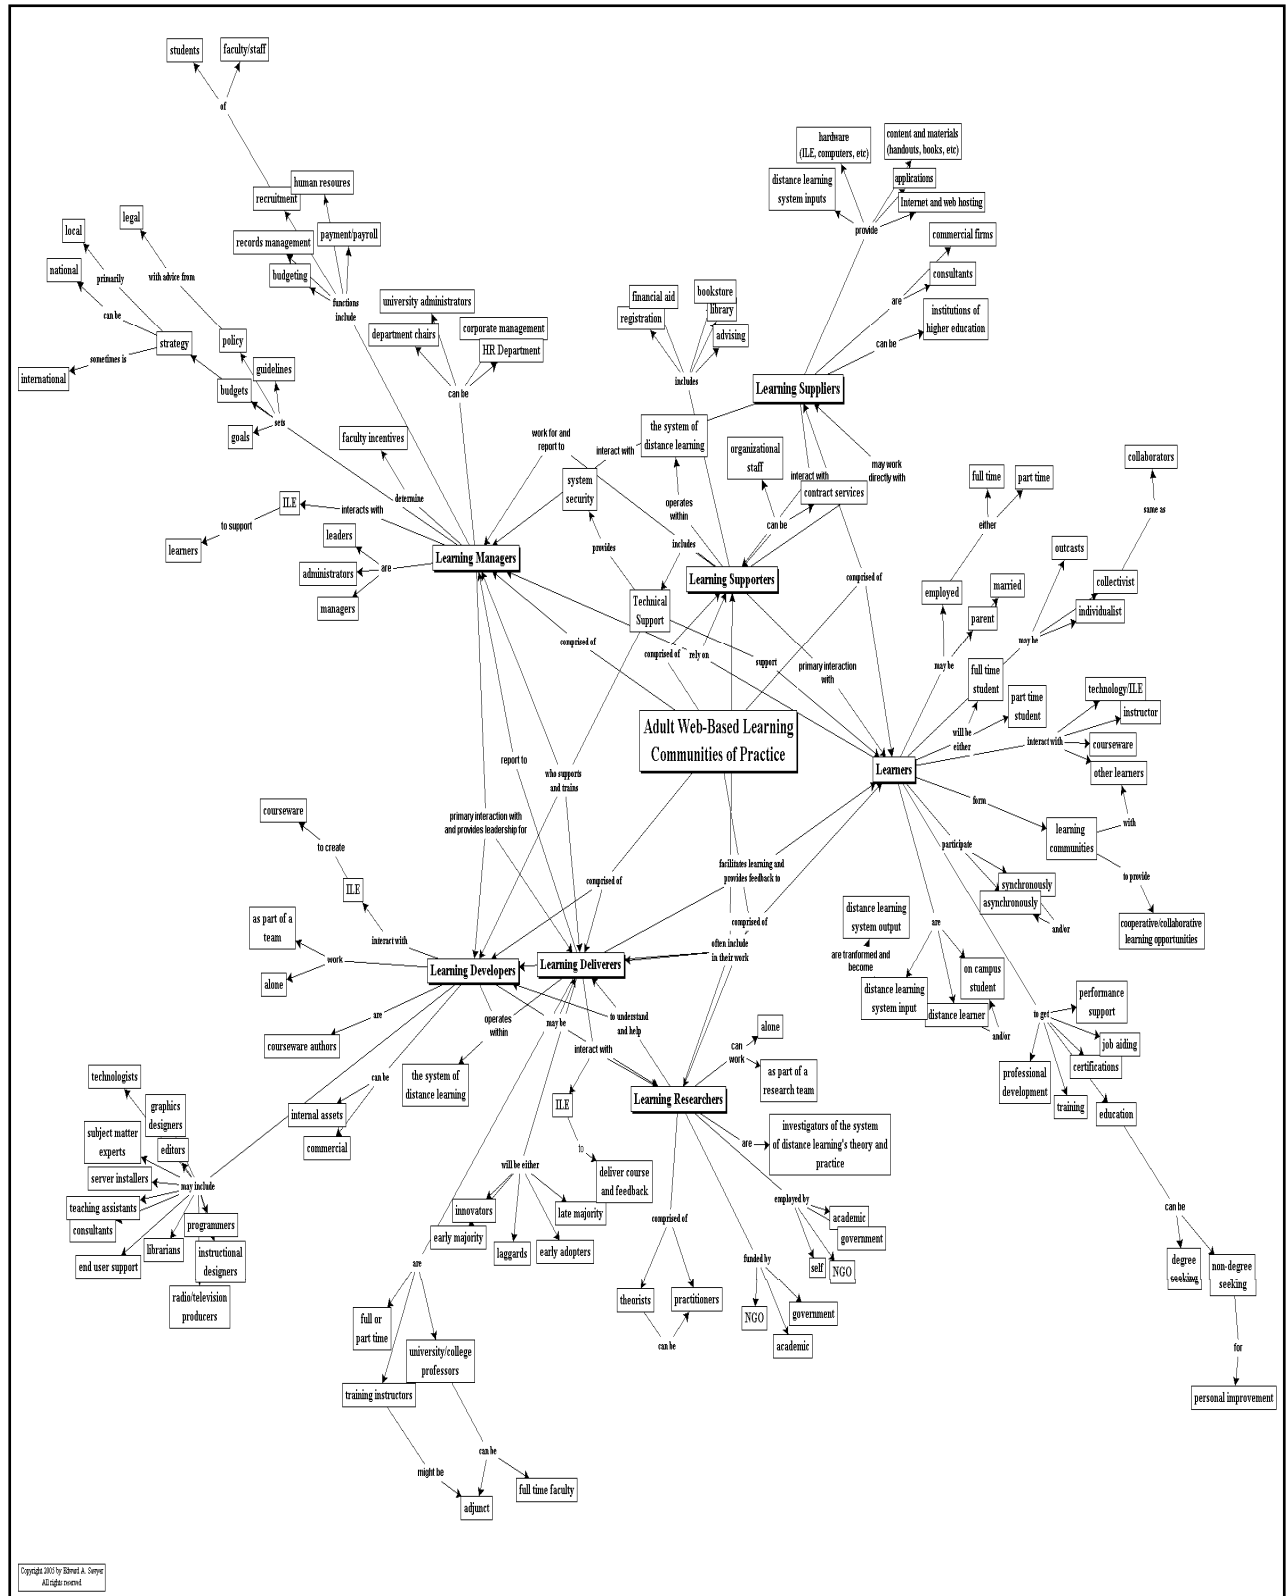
students
faculty/staff
of
human resoures
recruitment
payment/payroll
records management
budgeting
functions include
legal
local
national
primarily
with advice from
can be
strategy
policy
sometimes is
international
guidelines
budgets
sets
goals
university administrators
department chairs
corporate management
HR Department
can be
faculty incentives
determine
ILE
interacts with
to support
learners
leaders
administrators
are
managers
Learning Managers
work for and report to
interact with
system security
provides
hardware (ILE, computers, etc)
content and materials (handouts, books, etc)
distance learning system inputs
applications
Internet and web hosting
provide
commercial firms
consultants
are
institutions of higher education
can be
financial aid
registration
bookstore
library
advising
includes
Learning Suppliers
the system of distance learning
operates within
includes
organizational staff
interact with
contract services
may work directly with
can be
Learning Supporters
Technical Support
comprised of
comprised of
rely on
support
primary interaction with
comprised of
collaborators
same as
full time
part time
either
outcasts
employed
married
collectivist
parent
individualist
may be
may be
full time student
part time student
will be either
technology/ILE
instructor
interact with
courseware
other learners
Adult Web-Based Learning Communities of Practice
Learners
report to
who supports and trains
form
learning communities
with
to provide
cooperative/collaborative learning opportunities
participate
synchronously
asynchronously
and/or
primary interaction with and provides leadership for
facilitates learning and provides feedback to
comprised of
comprised of
often include in their work
courseware
to create
ILE
interact with
as part of a team
work
alone
Learning Developers
Learning Deliverers
distance learning system output
are tranformed and become
are
distance learning system input
on campus student
distance learner
and/or
to get
performance support
job aiding
certifications
professional development
training
education
are
courseware authors
operates within
may be
to understand and help
interact with
alone
can work
as part of a research team
the system of distance learning
can be
internal assets
commercial
ILE
to
technologists
graphics designers
subject matter experts
editors
server installers
may include
teaching assistants
consultants
programmers
librarians
end user support
instructional designers
radio/television producers
deliver course and feedback
will be either
innovators
late majority
early majority
laggards
early adopters
Learning Researchers
are
investigators of the system of distance learning's theory and practice
employed by
academic
government
self
NGO
funded by
NGO
government
academic
comprised of
theorists
practitioners
can be
can be
degree seeking
non-degree seeking
for
personal improvement
are
full or part time
university/college professors
training instructors
can be
might be
adjunct
full time faculty
Copyright 2005 by Edward A. Sawyer All rights reserved